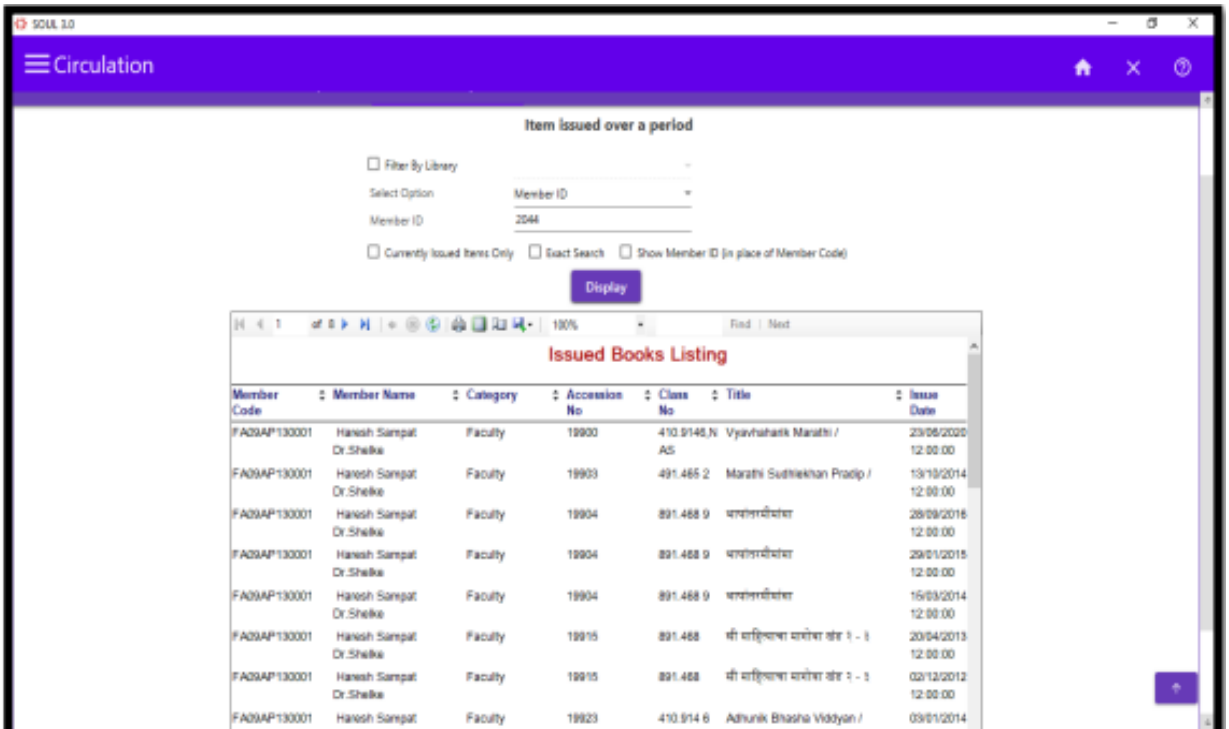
SOUL 3.0

Circulation

Item issued over a period

Filter By Library

Select Option Member ID

Member ID 2044

Currently Issued Items Only Exact Search Show Member ID (in place of Member Code)

Display

1 of 8 100% Find | Next

Issued Books Listing

| Member Code | Member Name | Category | Accession No | Class No | Title | Issue Date |
|---|---|---|---|---|---|---|
| FA09AP130001 | Haresh Sampat Dr.Shelke | Faculty | 19900 | 410.9146,N AS | Vyavhaharik Marathi / | 23/06/2020 12:00:00 |
| FA09AP130001 | Haresh Sampat Dr.Shelke | Faculty | 19903 | 491.465 2 | Marathi Sudhlekhan Pradip / | 13/10/2014 12:00:00 |
| FA09AP130001 | Haresh Sampat Dr.Shelke | Faculty | 19904 | 891.468 9 | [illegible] | 28/09/2016 12:00:00 |
| FA09AP130001 | Haresh Sampat Dr.Shelke | Faculty | 19904 | 891.468 9 | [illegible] | 29/01/2015 12:00:00 |
| FA09AP130001 | Haresh Sampat Dr.Shelke | Faculty | 19904 | 891.468 9 | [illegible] | 15/03/2014 12:00:00 |
| FA09AP130001 | Haresh Sampat Dr.Shelke | Faculty | 19915 | 891.468 | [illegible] 1 - 1 | 20/04/2013 12:00:00 |
| FA09AP130001 | Haresh Sampat Dr.Shelke | Faculty | 19915 | 891.468 | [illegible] 1 - 1 | 02/12/2012 12:00:00 |
| FA09AP130001 | Haresh Sampat | Faculty | 19923 | 410.914 6 | Adhunik Bhasha Viddyan / | 03/01/2014 |